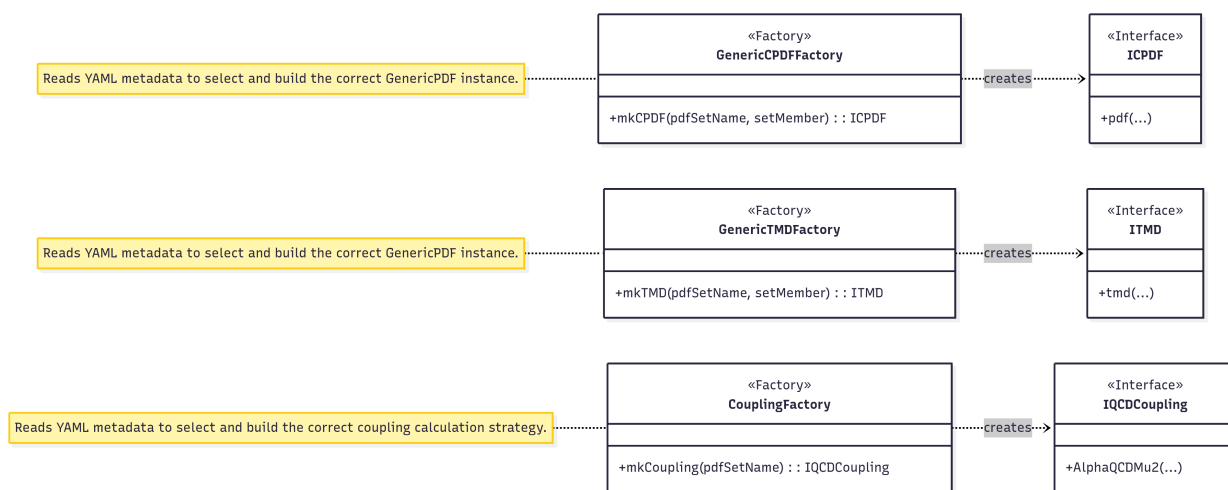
Reads YAML metadata to select and build the correct GenericPDF instance.

«Factory»
GenericCPDFFactory

+mkCPDF(pdfSetName, setMember) : : ICPDF

creates

«Interface»
ICPDF

+pdf(...)

Reads YAML metadata to select and build the correct GenericPDF instance.

«Factory»
GenericTMDFactory

+mkTMD(pdfSetName, setMember) : : ITMD

creates

«Interface»
ITMD

+tmd(...)

Reads YAML metadata to select and build the correct coupling calculation strategy.

«Factory»
CouplingFactory

+mkCoupling(pdfSetName) : : IQCDCoupling

creates

«Interface»
IQCDCoupling

+AlphaQCDMu2(...)